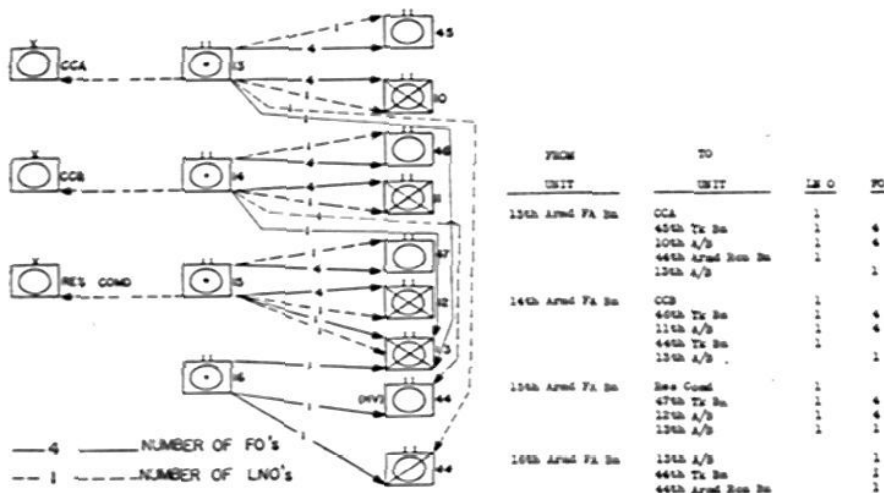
X
CCA
II
13
II
45
4
4
II
10
1
X
CCB
II
14
II
46
4
4
II
11
X
RES COMD
II
15
II
47
4
4
II
12
II
13
II
16
(HV)
II
44
II
44
1
— 4 — NUMBER OF FO's
-- 1 -- NUMBER OF LNO's

| FROM UNIT | TO UNIT | LN O | FO |
|---|---|---|---|
| 13th Armd FA Bn | CCA | 1 | |
| | 45th Tk Bn | 1 | 4 |
| | 10th A/B | 1 | 4 |
| | 44th Armd Rcn Bn | 1 | |
| | 13th A/B | | 1 |
| 14th Armd FA Bn | CCB | 1 | |
| | 46th Tk Bn | 1 | 4 |
| | 11th A/B | 1 | 4 |
| | 44th Tk Bn | 1 | |
| | 13th A/B | | 1 |
| 15th Armd FA Bn | Res Comd | 1 | |
| | 47th Tk Bn | 1 | 4 |
| | 12th A/B | 1 | 4 |
| | 13th A/B | 1 | 1 |
| 16th Armd FA Bn | 13th A/B | | 1 |
| | 44th Tk Bn | | 1 |
| | 44th Armd Rcn Bn | | 1 |